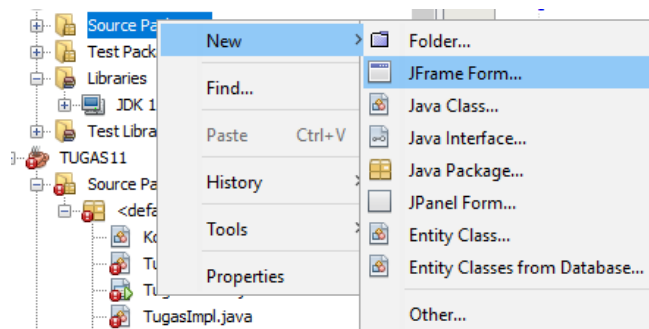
Source Pa
Test Pack
Libraries
JDK 1
Test Libra
TUGAS11
Source Pa
<defa
Ko
Tu
Tu
TugasImpl.java

New
Find...
Paste Ctrl+V
History
Tools
Properties

Folder...
JFrame Form...
Java Class...
Java Interface...
Java Package...
JPanel Form...
Entity Class...
Entity Classes from Database...
Other...